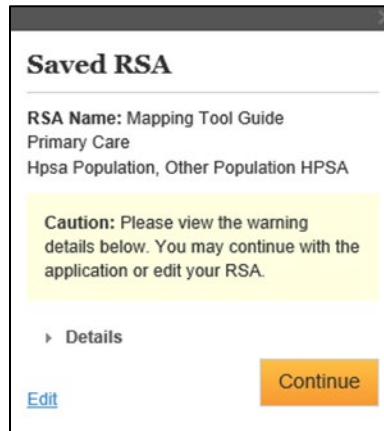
Saved RSA

RSA Name: Mapping Tool Guide
Primary Care
Hpsa Population, Other Population HPSA

Caution: Please view the warning details below. You may continue with the application or edit your RSA.

Details

Edit

Continue